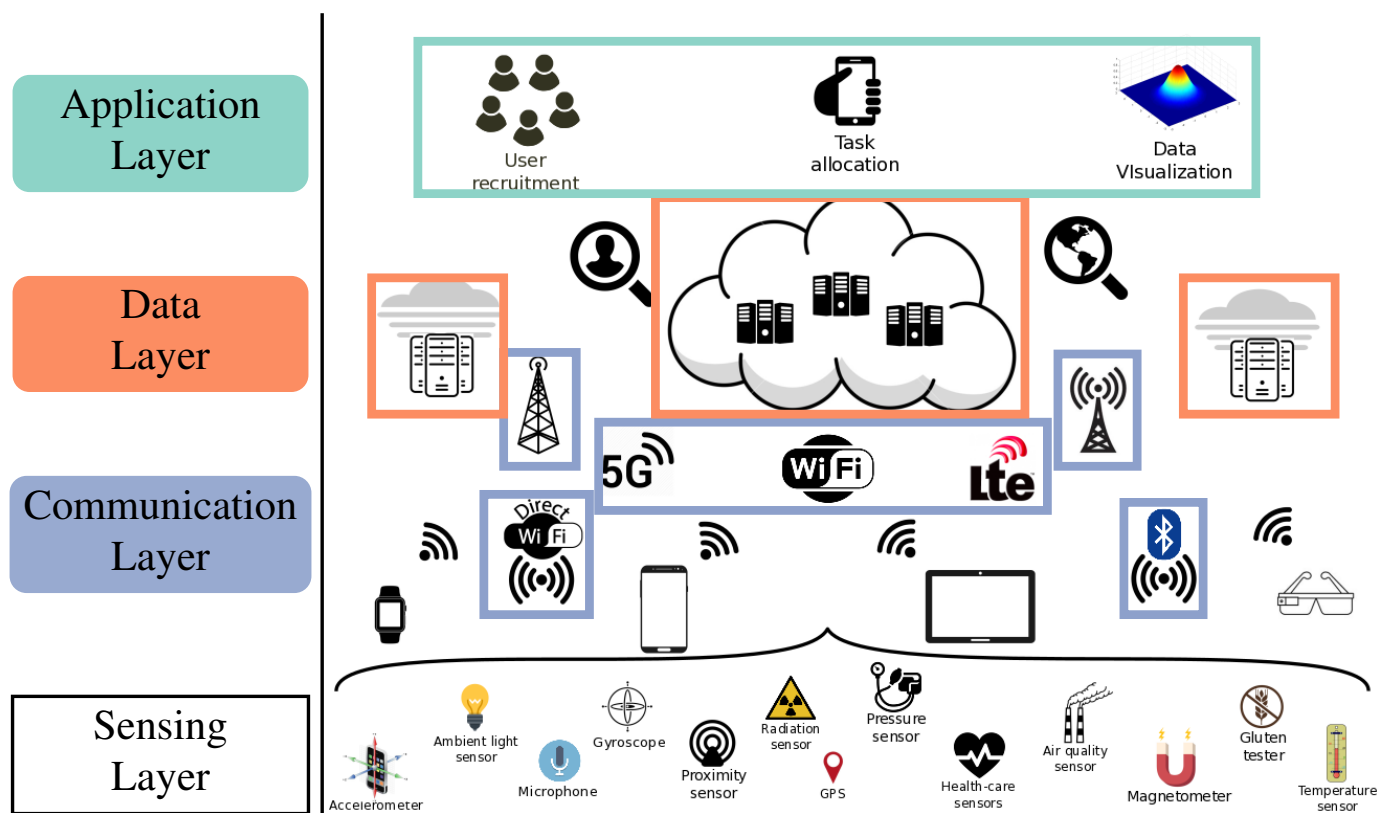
Application Layer

Data Layer

Communication Layer

Sensing Layer

User recruitment

Task allocation

Data VIsualization

5G

WiFi

Lte

Direct Wi Fi

Accelerometer

Ambient light sensor

Microphone

Gyroscope

Proximity sensor

Radiation sensor

GPS

Pressure sensor

Health-care sensors

Air quality sensor

Magnetometer

Gluten tester

Temperature sensor